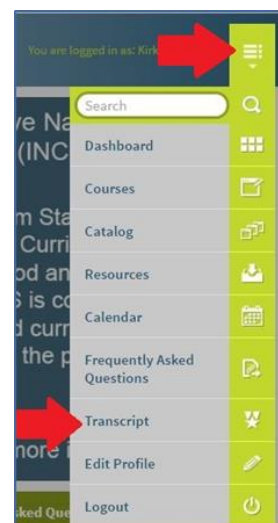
You are logged in as: Kirk

ve Na
(INC

m Sta
Curri
od an
S is co
d curr
the p

nore

Search
Dashboard
Courses
Catalog
Resources
Calendar
Frequently Asked Questions
Transcript
Edit Profile
Logout

ked Que